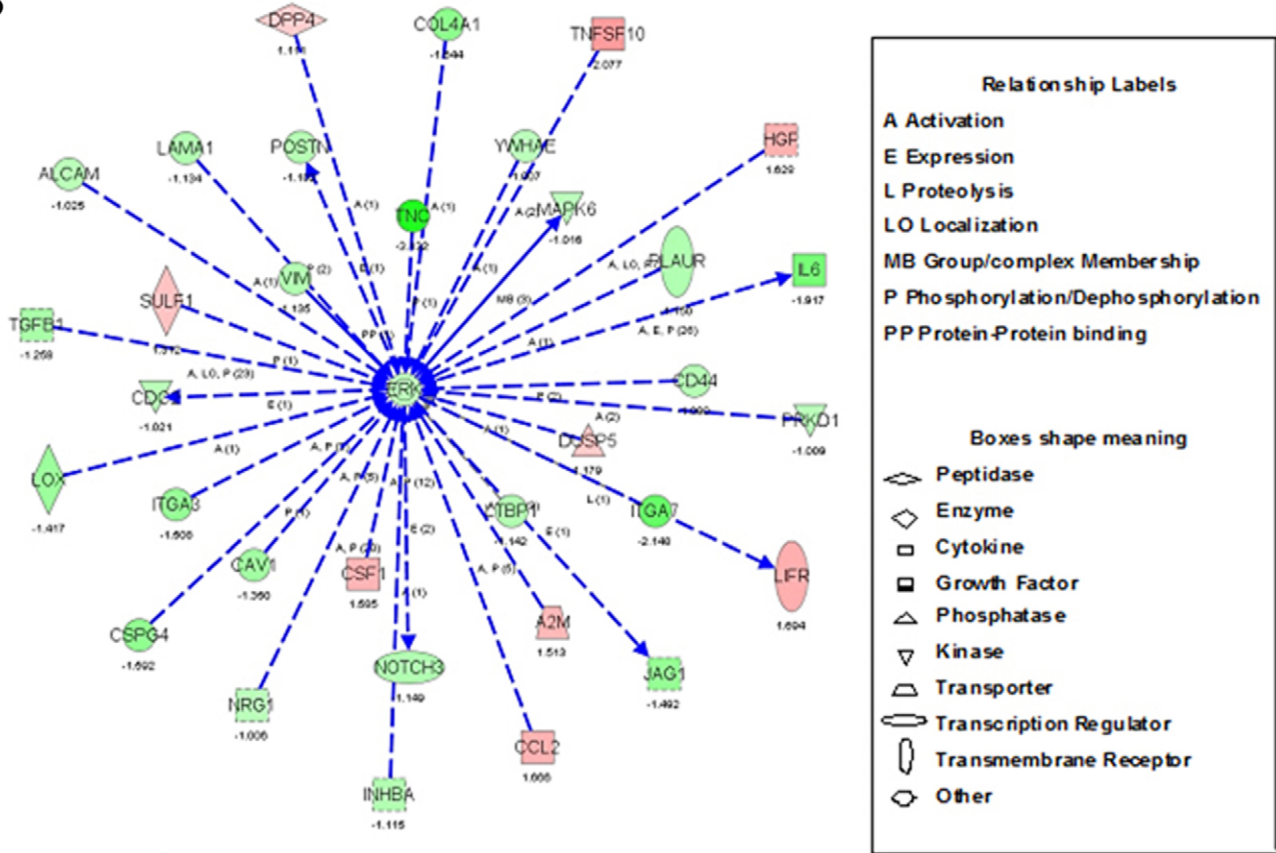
DPP4
1.1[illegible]
COL4A1
-1.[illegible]44
TNFSF10
2.077
LAMA1
-1.134
POSTN
-1.1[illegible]
YWHAE
-1.0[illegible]
HGF
1.629
ALCAM
-1.025
TNC
-2.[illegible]2
MAPK6
-1.016
VIM
-1.135
PLAUR
1.1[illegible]
IL6
-1.917
SULF1
1.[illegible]
TGFB1
-1.269
ERK
CD44
-1.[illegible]
CDC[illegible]
-1.021
PRKD1
-1.009
DUSP5
1.179
LOX
-1.417
ITGA3
-1.608
LTBP1
-1.142
ITGA7
-2.140
CAV1
-1.360
CSF1
1.695
LFR
1.694
A2M
1.513
CSPG4
-1.592
NOTCH3
1.149
JAG1
-1.492
NRG1
-1.006
CCL2
1.608
INHBA
-1.115

A (1)
A (1)
A (2)
A (1)
P (2)
E (1)
P (1)
PP (1)
A (1)
MB (3)
A, LO, P
A, E, P (26)
A (1)
P (1)
A, LO, P (23)
E (1)
P (2)
A (2)
A (1)
A (1)
A, P (1)
A, P (5)
A, P (12)
P (1)
E (2)
A, P (20)
A (1)
A, P (5)
E (1)
L (1)

Relationship Labels
A Activation
E Expression
L Proteolysis
LO Localization
MB Group/complex Membership
P Phosphorylation/Dephosphorylation
PP Protein-Protein binding

Boxes shape meaning
Peptidase
Enzyme
Cytokine
Growth Factor
Phosphatase
Kinase
Transporter
Transcription Regulator
Transmembrane Receptor
Other